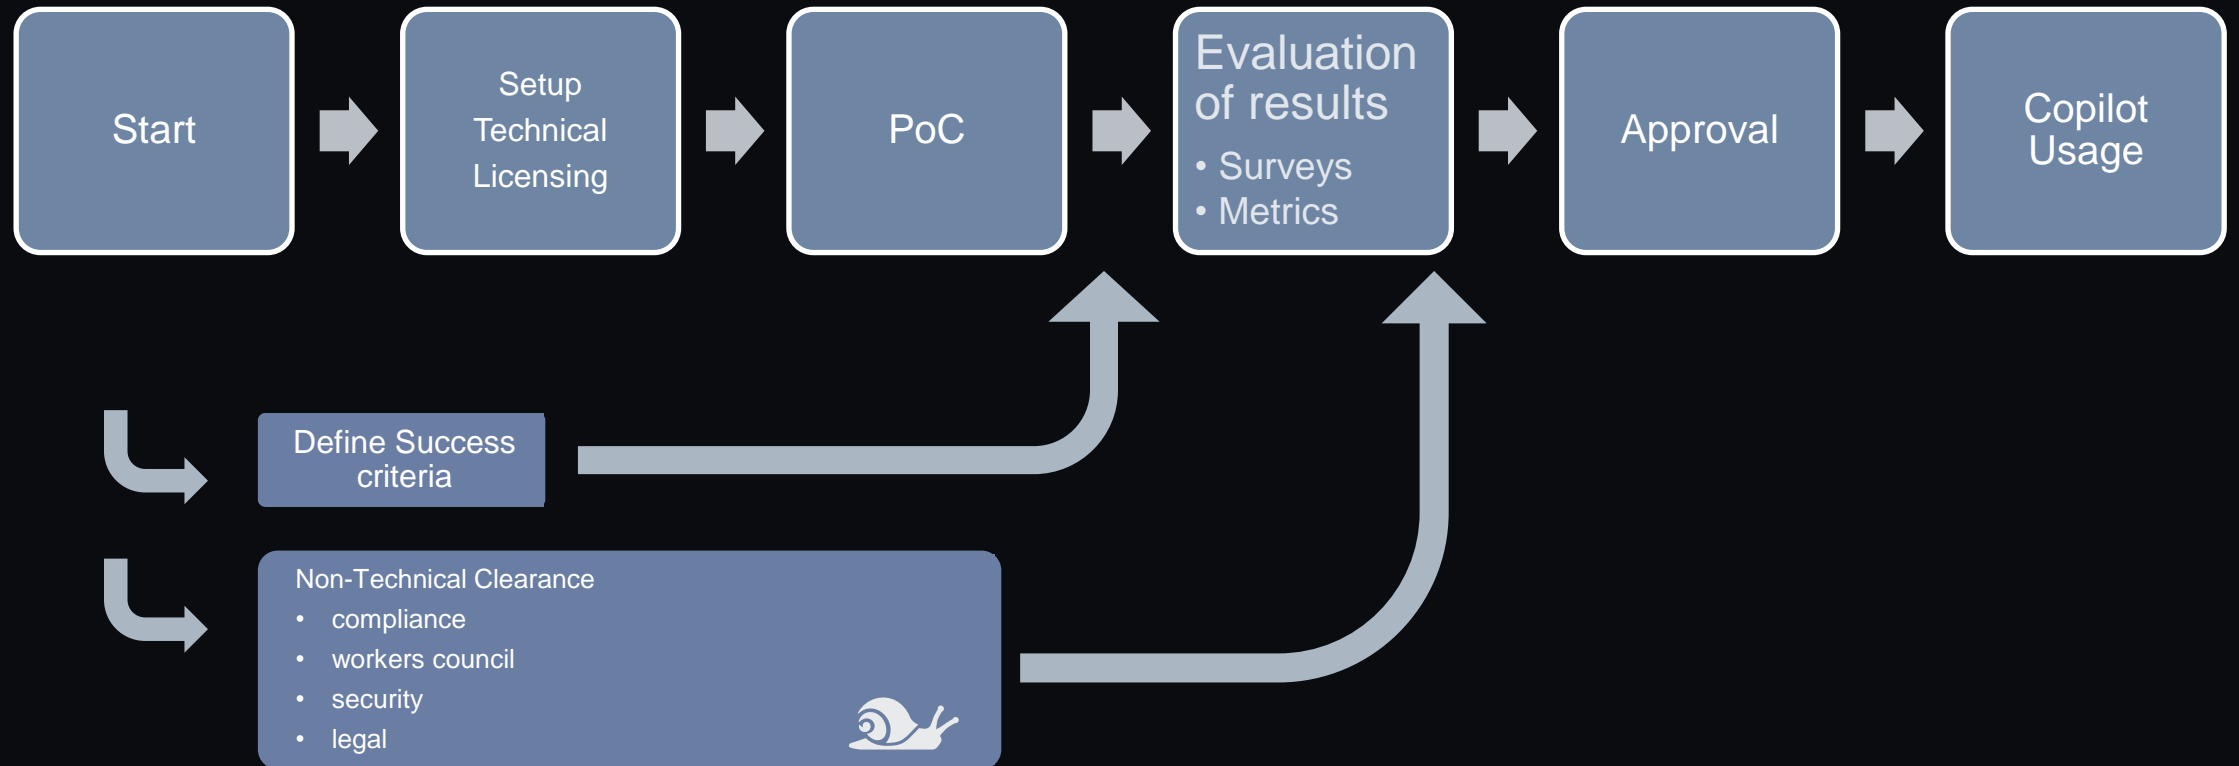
Start

Setup Technical Licensing

PoC

Evaluation of results
• Surveys
• Metrics

Approval

Copilot Usage

Define Success criteria

Non-Technical Clearance
• compliance
• workers council
• security
• legal